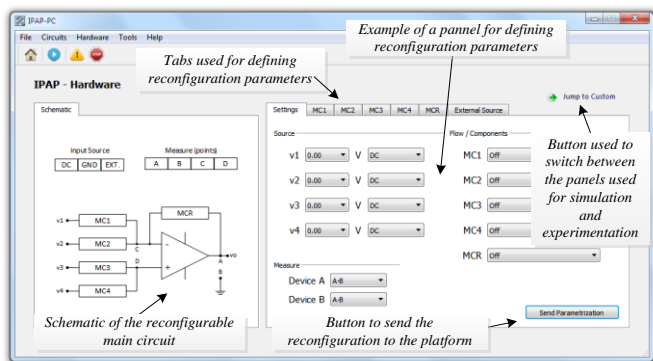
IPAP-PC

File Circuits Hardware Tools Help

IPAP - Hardware

Example of a pannel for defining reconfiguration parameters

Tabs used for defining reconfiguration parameters

Jump to Custom

Schematic

Settings MC1 MC2 MC3 MC4 MCR External Source

Source

Flow / Components

Input Source

Measure (points)

DC GND EXT

A B C D

v1 0.00 V DC

MC1 Off

v2 0.00 V DC

MC2 Off

v3 0.00 V DC

MC3 Off

v4 0.00 V DC

MC4 Off

MCR Off

Button used to switch between the panels used for simulation and experimentation

MCR

v1 MC1

v2 MC2

v3 MC3

v4 MC4

C

D

A

B

vo

Measure

Device A A-B

Device B A-B

Send Parametrization

Schematic of the reconfigurable main circuit

Button to send the reconfiguration to the platform